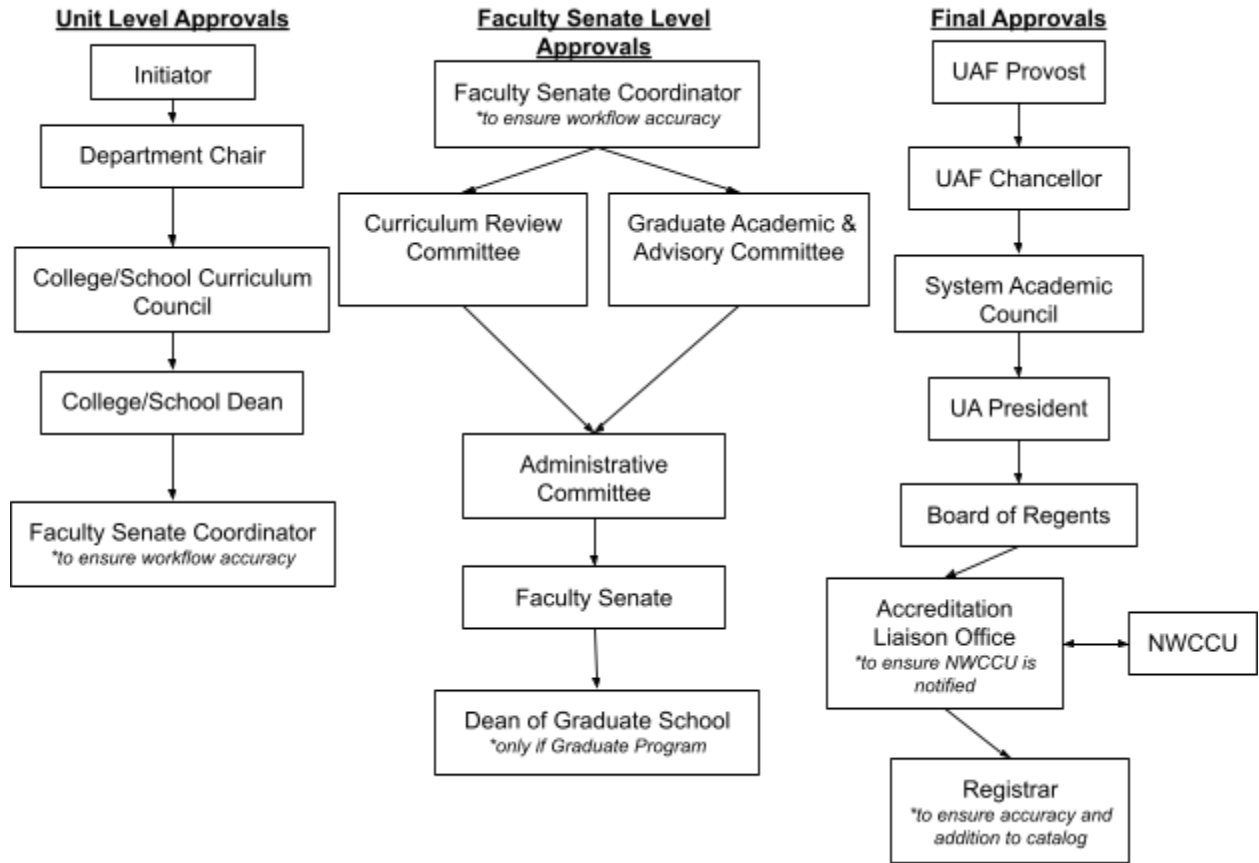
Unit Level Approvals

Initiator

Department Chair

College/School Curriculum Council

College/School Dean

Faculty Senate Coordinator
*to ensure workflow accuracy

Faculty Senate Level Approvals

Faculty Senate Coordinator
*to ensure workflow accuracy

Curriculum Review Committee

Graduate Academic & Advisory Committee

Administrative Committee

Faculty Senate

Dean of Graduate School
*only if Graduate Program

Final Approvals

UAF Provost

UAF Chancellor

System Academic Council

UA President

Board of Regents

Accreditation Liaison Office
*to ensure NWCCU is notified

NWCCU

Registrar
*to ensure accuracy and addition to catalog